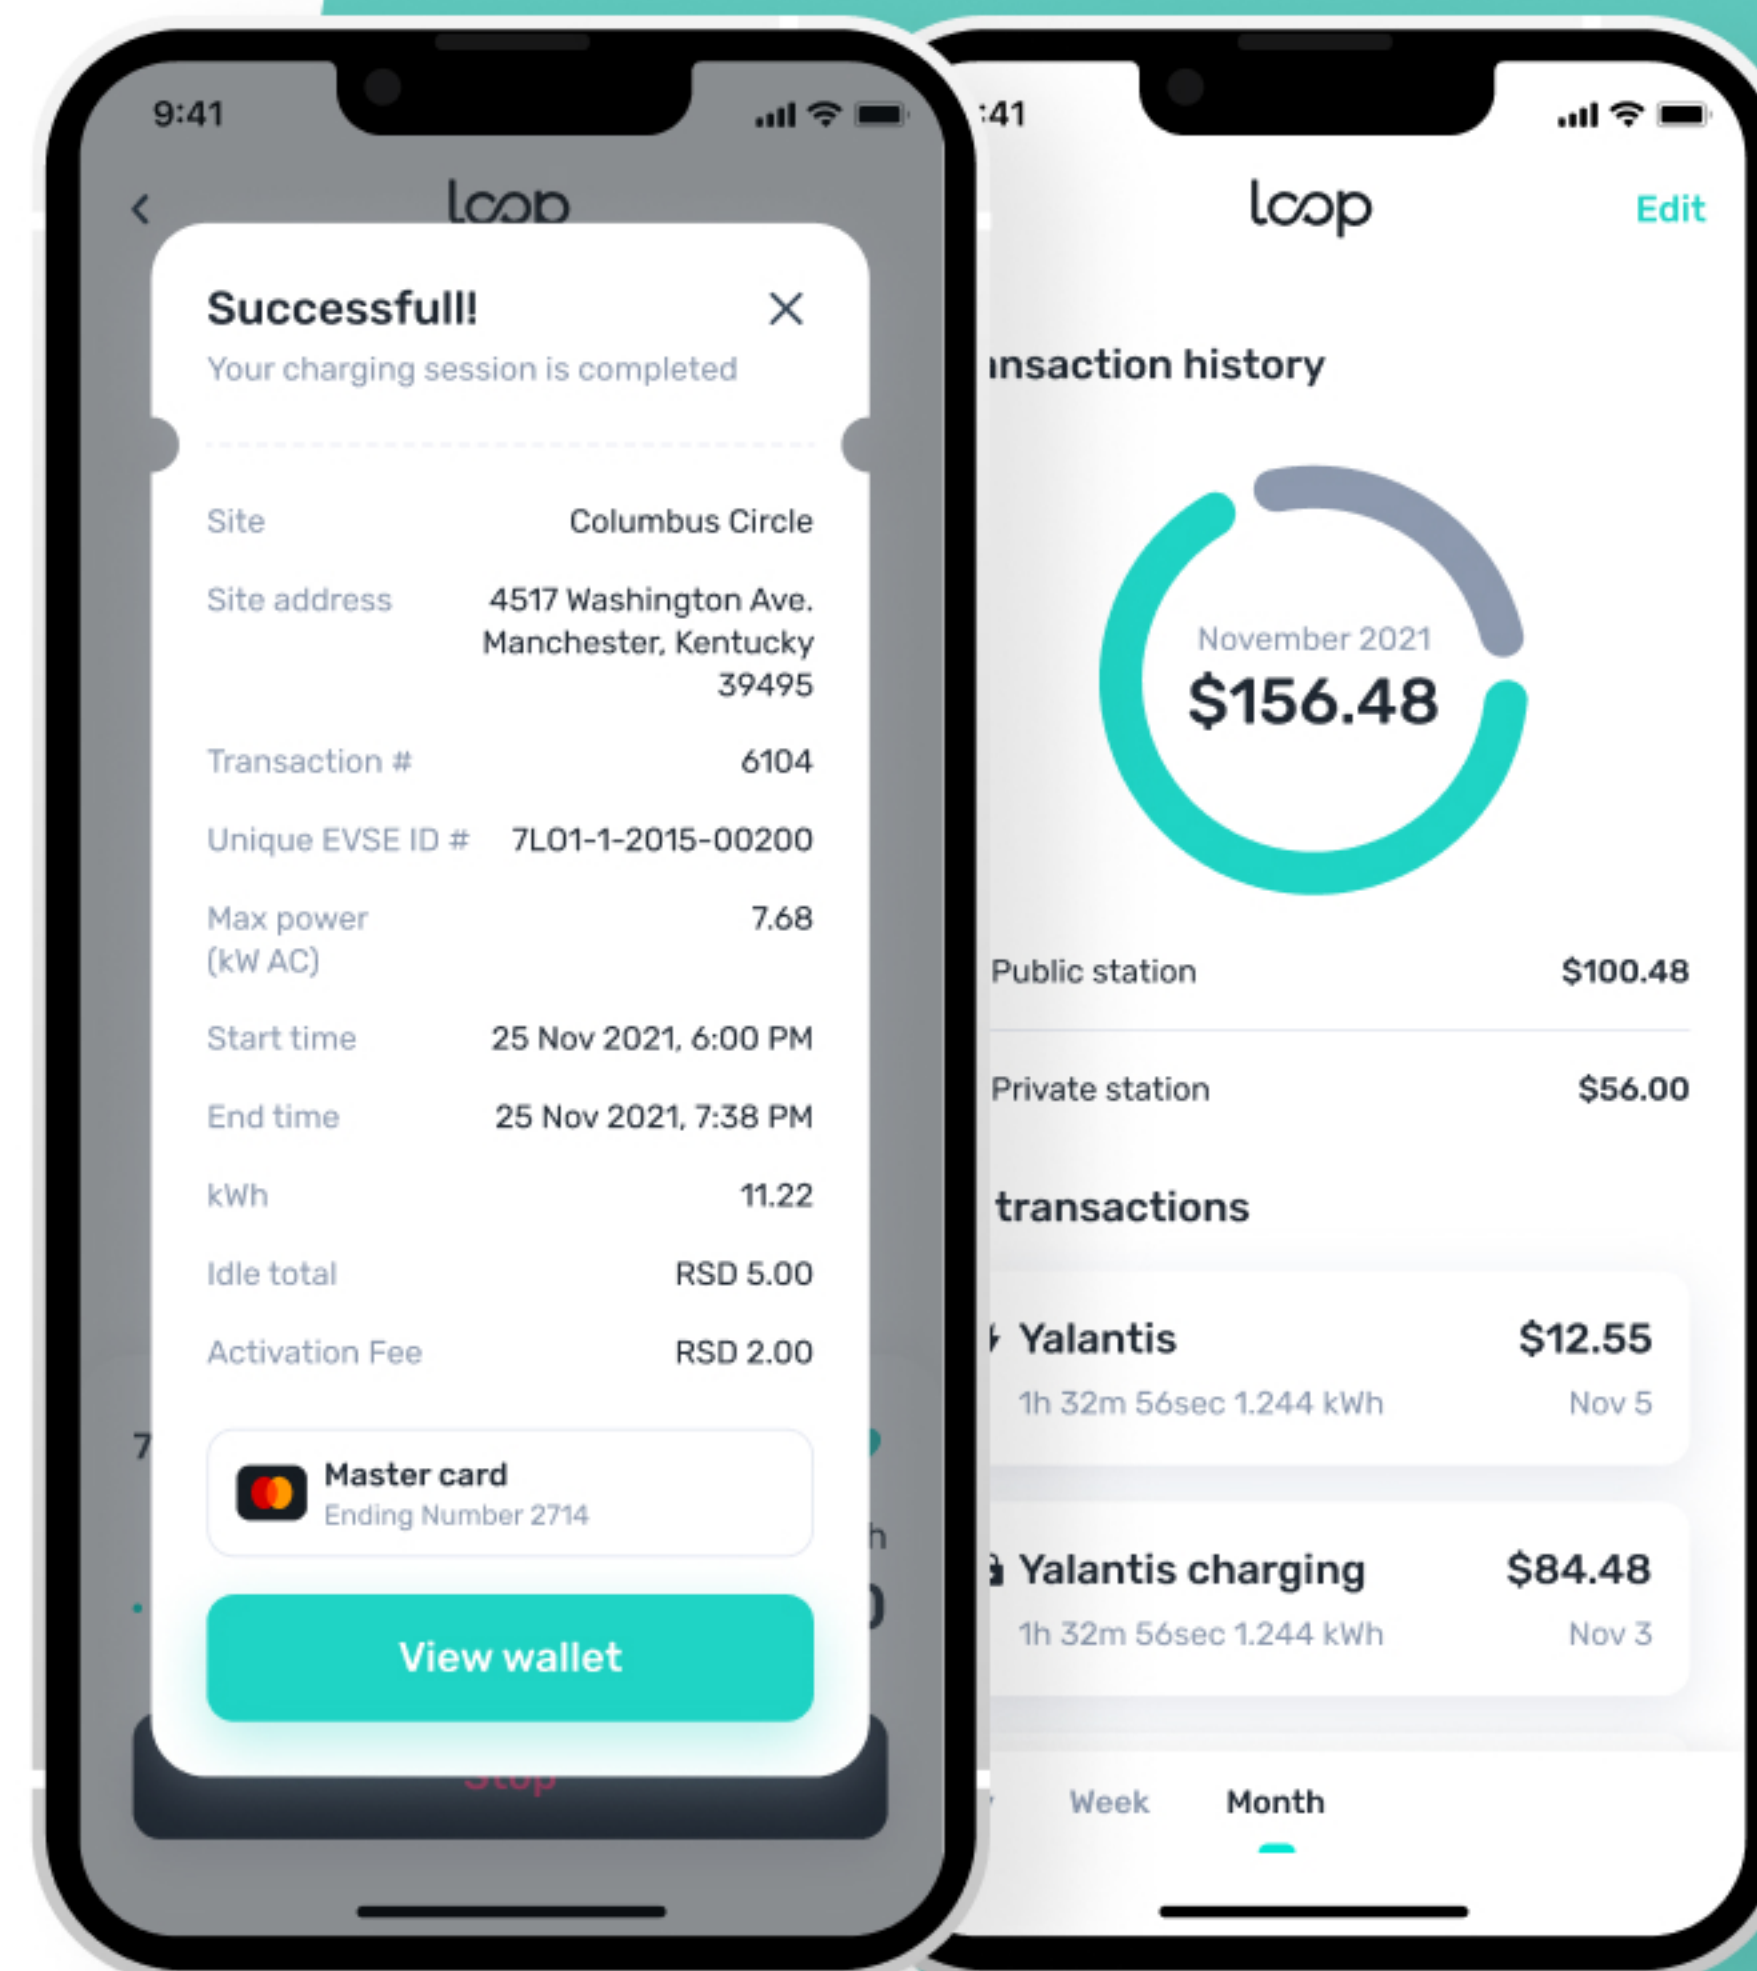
9:41

loop

Successfull!

Your charging session is completed

| Site | Columbus Circle |
|---|---|
| Site address | 4517 Washington Ave. Manchester, Kentucky 39495 |
| Transaction # | 6104 |
| Unique EVSE ID # | 7L01-1-2015-00200 |
| Max power (kW AC) | 7.68 |
| Start time | 25 Nov 2021, 6:00 PM |
| End time | 25 Nov 2021, 7:38 PM |
| kWh | 11.22 |
| Idle total | RSD 5.00 |
| Activation Fee | RSD 2.00 |

Master card
Ending Number 2714

View wallet

:41

loop

Edit

nsaction history

November 2021
$156.48

Public station $100.48

Private station $56.00

transactions

Yalantis $12.55
1h 32m 56sec 1.244 kWh Nov 5

Yalantis charging $84.48
1h 32m 56sec 1.244 kWh Nov 3

Week Month